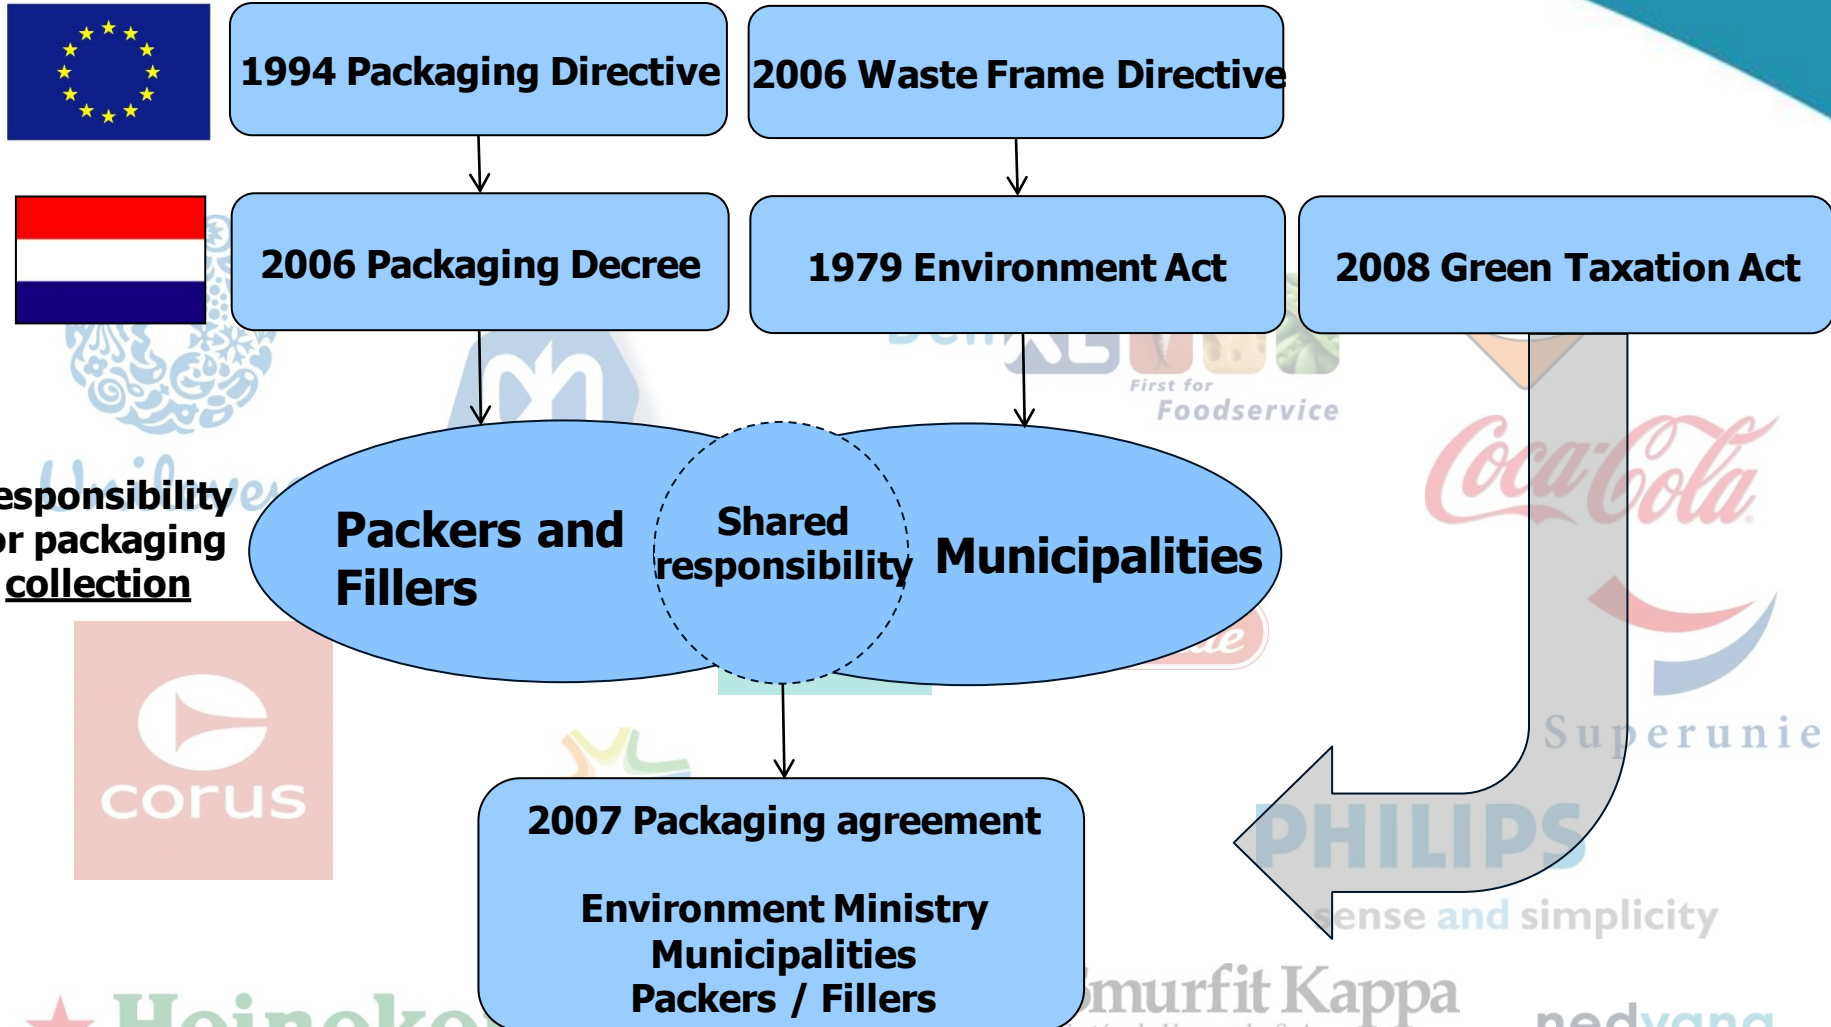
1994 Packaging Directive

2006 Waste Frame Directive

2006 Packaging Decree

1979 Environment Act

2008 Green Taxation Act

esponsibility
r packaging
collection

Packers and Fillers

Shared responsibility

Municipalities

2007 Packaging agreement

Environment Ministry
Municipalities
Packers / Fillers

First for Foodservice

Coca-Cola

Superunie

PHILIPS

sense and simplicity

corus

Smurfit Kappa

Heineken

nedvang